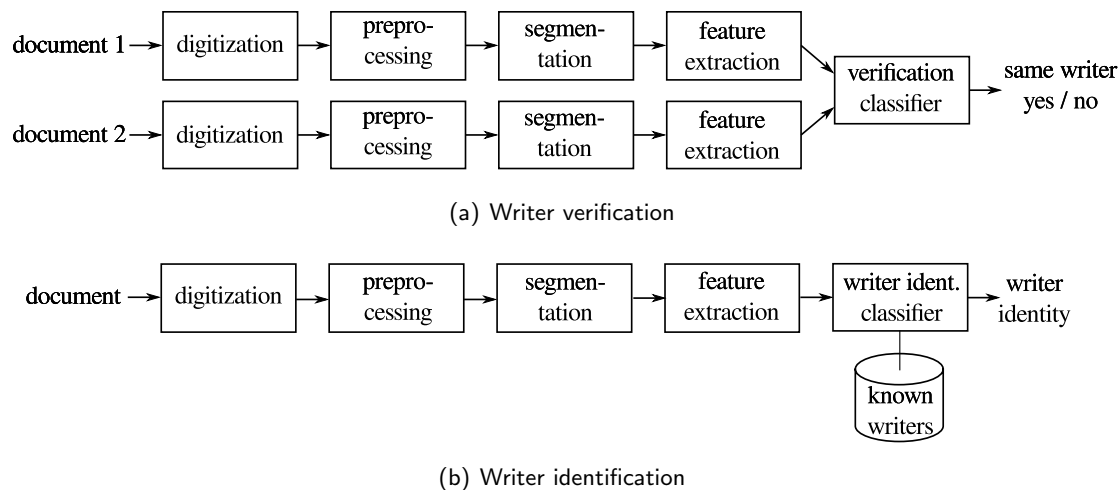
document 1
digitization
preprocessing
segmentation
feature extraction
document 2
digitization
preprocessing
segmentation
feature extraction
verification classifier
same writer yes / no

(a) Writer verification

document
digitization
preprocessing
segmentation
feature extraction
writer ident. classifier
known writers
writer identity

(b) Writer identification